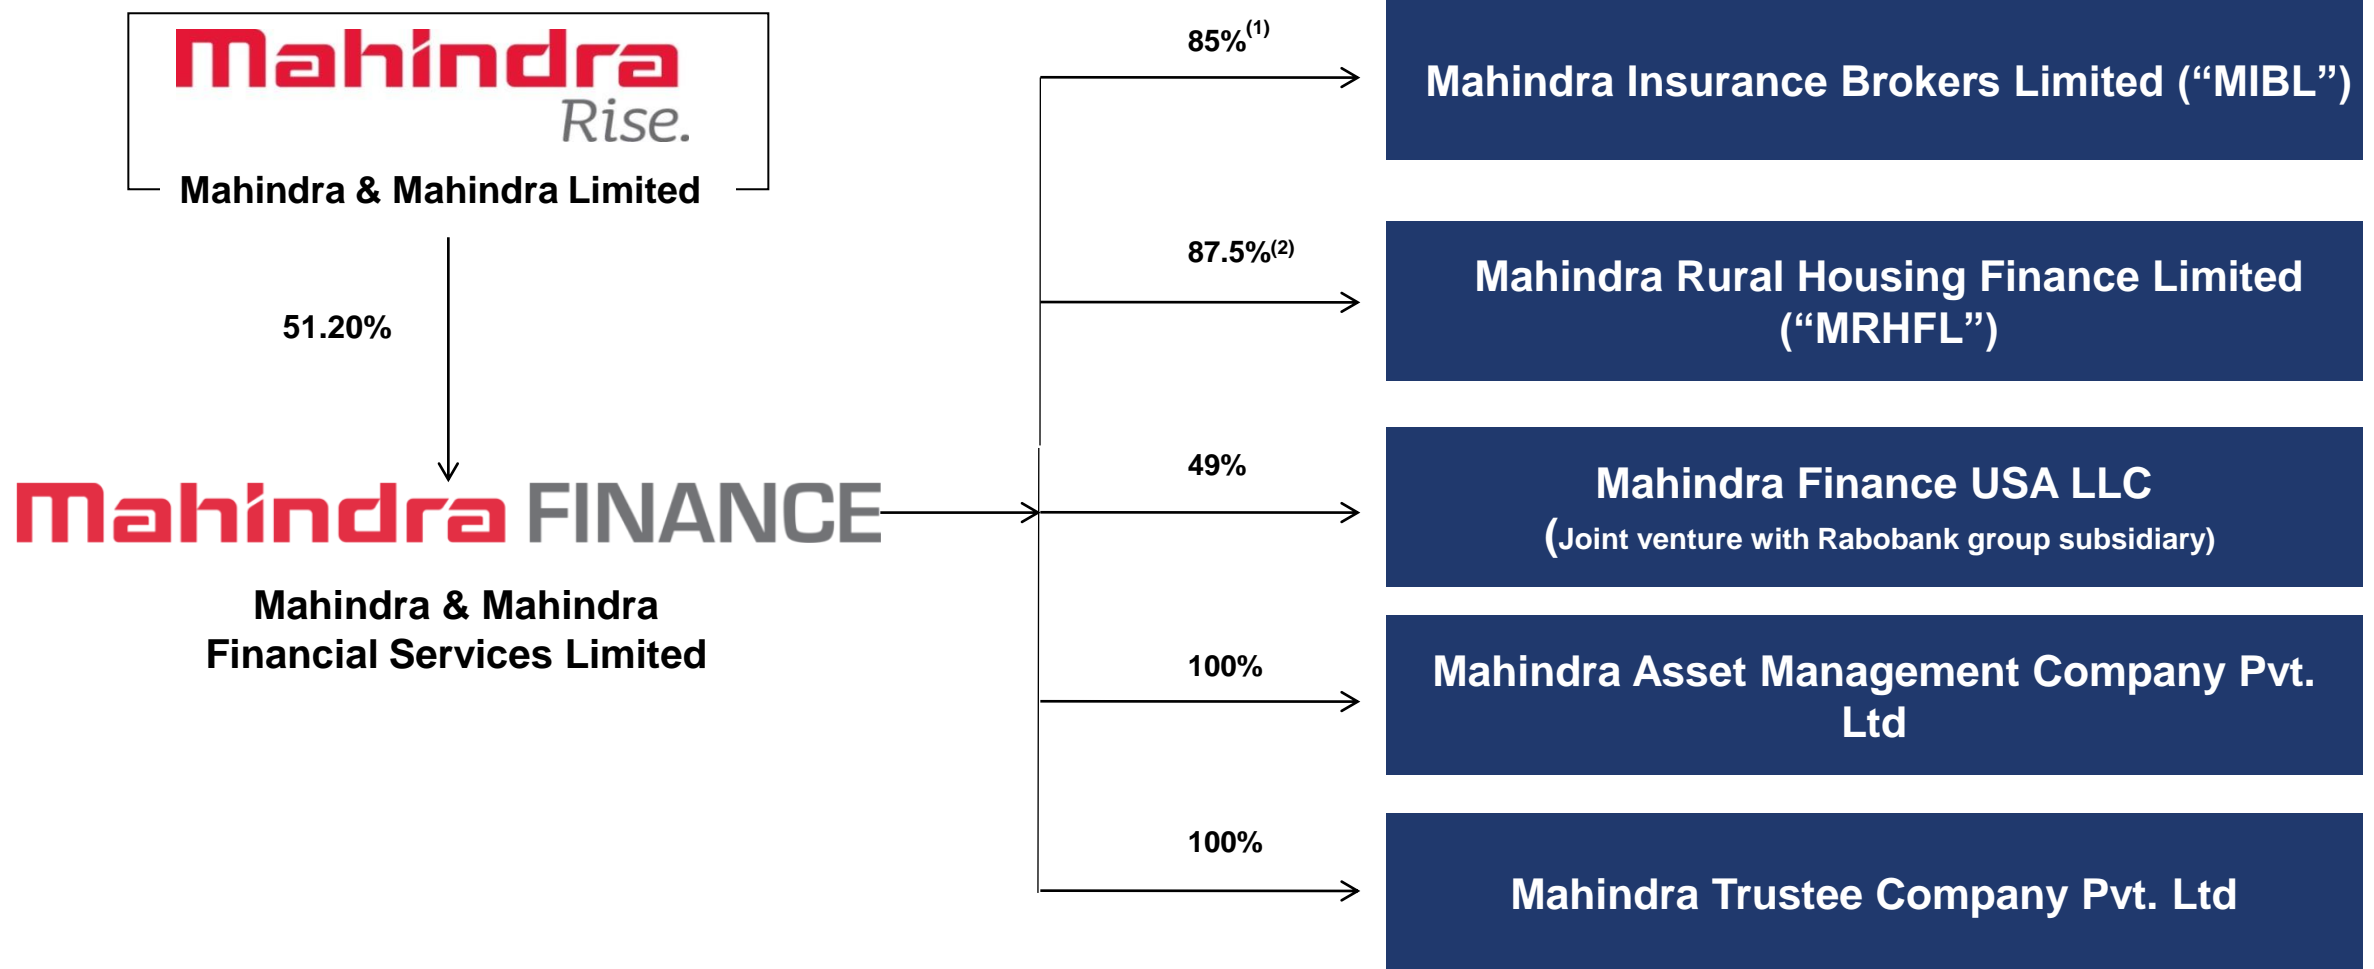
Mahindra
Rise.

Mahindra & Mahindra Limited

51.20%

Mahindra FINANCE

Mahindra & Mahindra Financial Services Limited

$85\%^{(1)}$

Mahindra Insurance Brokers Limited (“MIBL”)

$87.5\%^{(2)}$

Mahindra Rural Housing Finance Limited (“MRHFL”)

49%

Mahindra Finance USA LLC
(Joint venture with Rabobank group subsidiary)

100%

Mahindra Asset Management Company Pvt. Ltd

100%

Mahindra Trustee Company Pvt. Ltd